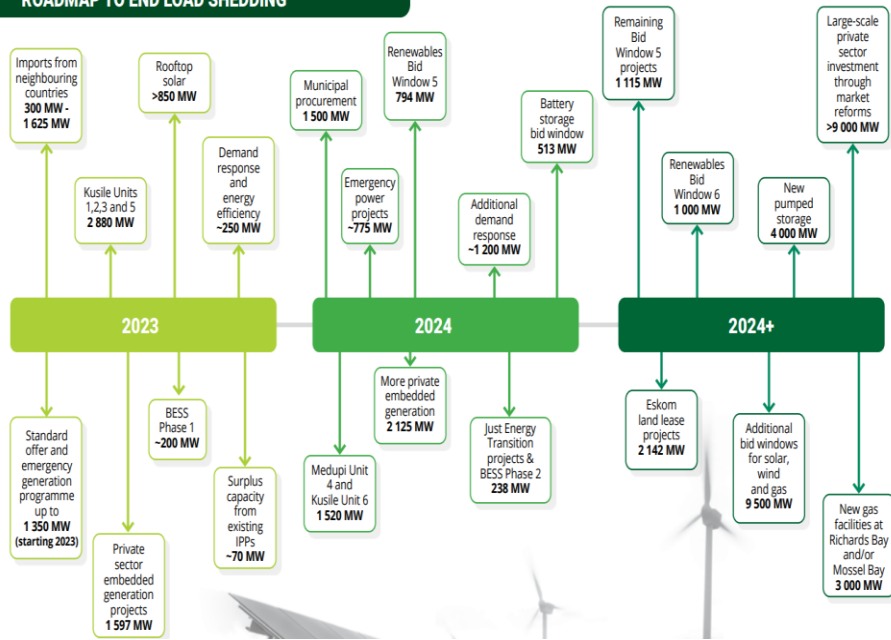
ROADMAP TO END LOAD SHEDDING

Imports from neighbouring countries
300 MW - 1 625 MW

Kusile Units 1,2,3 and 5
2 880 MW

Rooftop solar
>850 MW

Demand response and energy efficiency
~250 MW

Municipal procurement
1 500 MW

Emergency power projects
~775 MW

Renewables Bid Window 5
794 MW

Additional demand response
~1 200 MW

Battery storage bid window
513 MW

Remaining Bid Window 5 projects
1 115 MW

Renewables Bid Window 6
1 000 MW

New pumped storage
4 000 MW

Large-scale private sector investment through market reforms
>9 000 MW

2023

2024

2024+

Standard offer and emergency generation programme up to
1 350 MW
(starting 2023)

Private sector embedded generation projects
1 597 MW

BESS Phase 1
~200 MW

Surplus capacity from existing IPPs
~70 MW

Medupi Unit 4 and Kusile Unit 6
1 520 MW

More private embedded generation
2 125 MW

Just Energy Transition projects & BESS Phase 2
238 MW

Eskom land lease projects
2 142 MW

Additional bid windows for solar, wind and gas
9 500 MW

New gas facilities at Richards Bay and/or Mossel Bay
3 000 MW